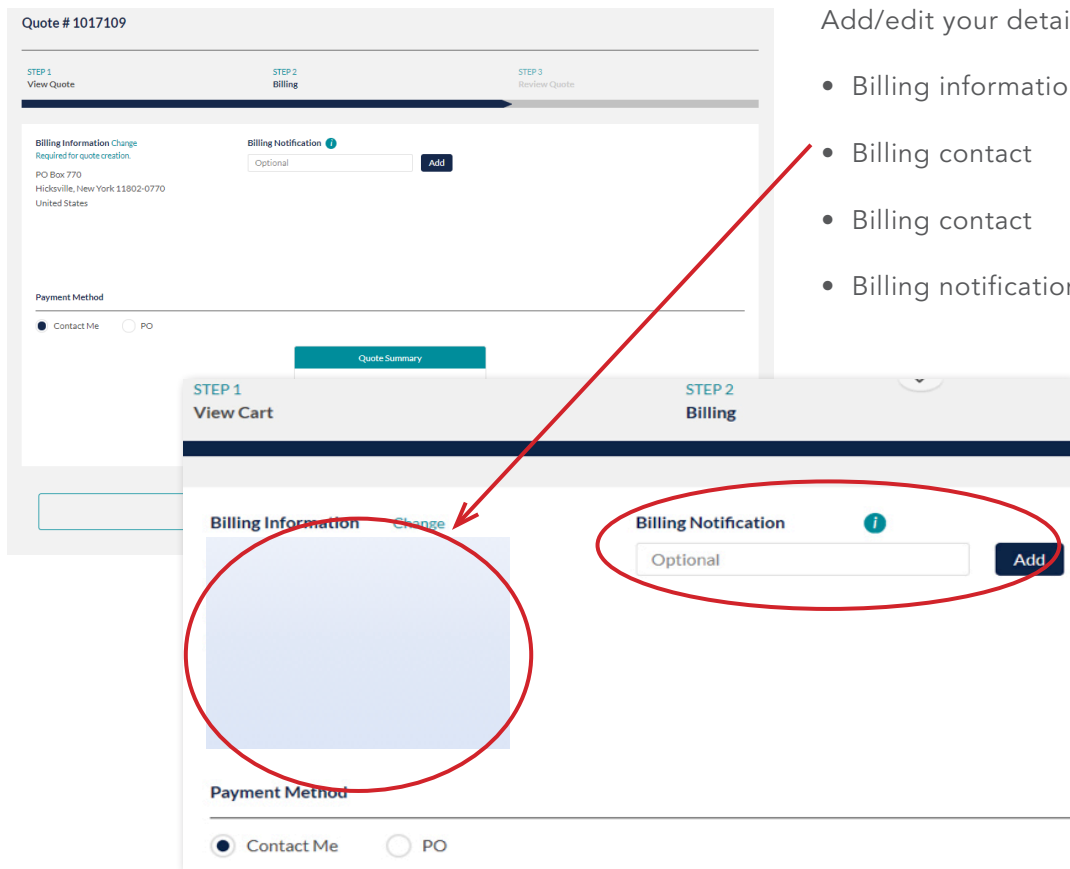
Quote # 1017109

STEP 1
View Quote

STEP 2
Billing

STEP 3
Review Quote

Billing Information Change
Required for quote creation.
PO Box 770
Hicksville, New York 11802-0770
United States

Billing Notification
Optional
Add

Payment Method
Contact Me
PO

Quote Summary

Add/edit your detai

- Billing informatio
- Billing contact
- Billing contact
- Billing notificatio

STEP 1
View Cart

STEP 2
Billing

Billing Information
Change

Billing Notification
Optional
Add

Payment Method
Contact Me
PO